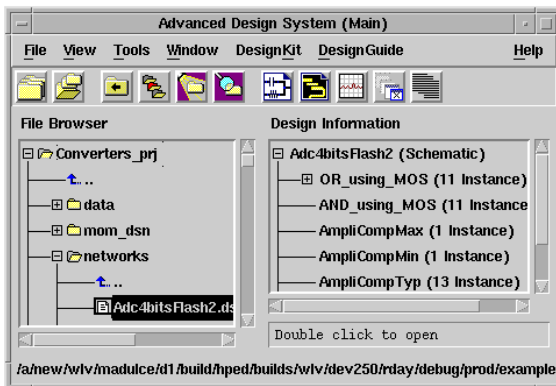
Advanced Design System (Main)

File View Tools Window DesignKit DesignGuide Help

File Browser

Converters_prj
..
data
mom_dsn
networks
..
Adc4bitsFlash2.ds

Design Information

Adc4bitsFlash2 (Schematic)
OR_using_MOS (11 Instance)
AND_using_MOS (11 Instance
AmpliCompMax (1 Instance)
AmpliCompMin (1 Instance)
AmpliCompTyp (13 Instance)

Double click to open

/a/new/wlv/madulce/d1/build/hped/builds/wlv/dev250/rday/debug/prod/example